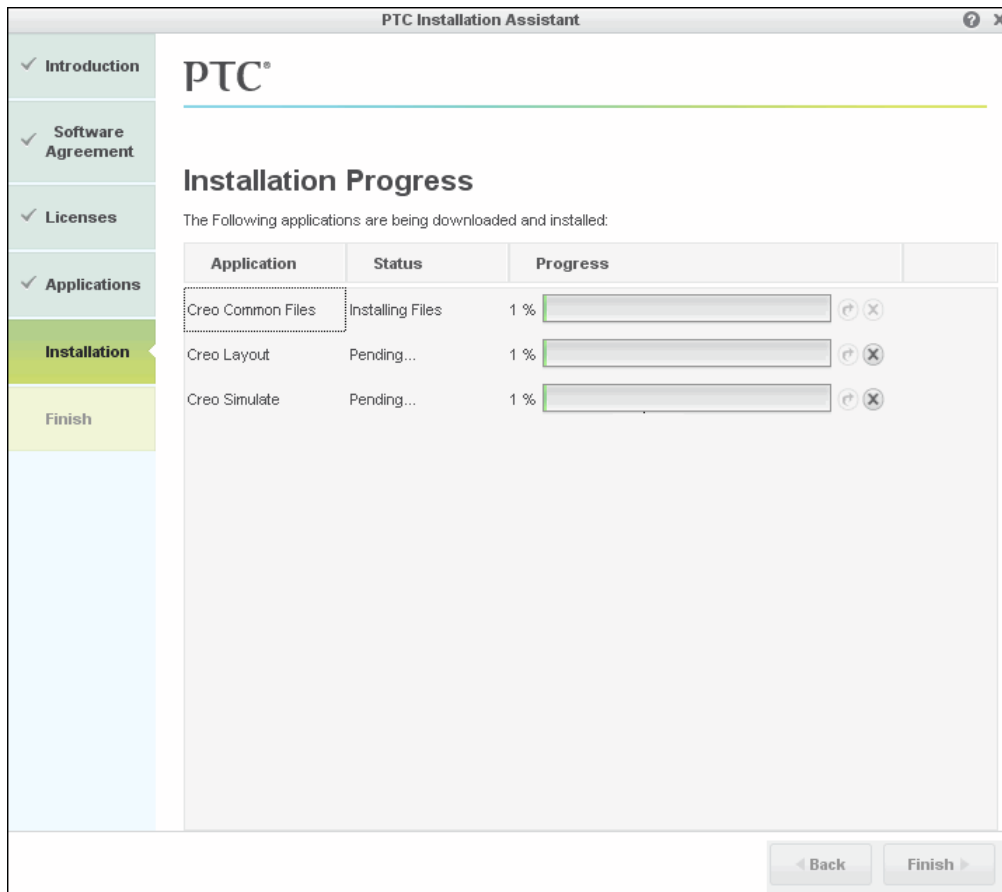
PTC Installation Assistant

Introduction

Software Agreement

Licenses

Applications

Installation

Finish

PTC®

Installation Progress

The Following applications are being downloaded and installed:

| Application | Status | Progress |
|---|---|---|
| Creo Common Files | Installing Files | 1 % |
| Creo Layout | Pending... | 1 % |
| Creo Simulate | Pending... | 1 % |

Back

Finish